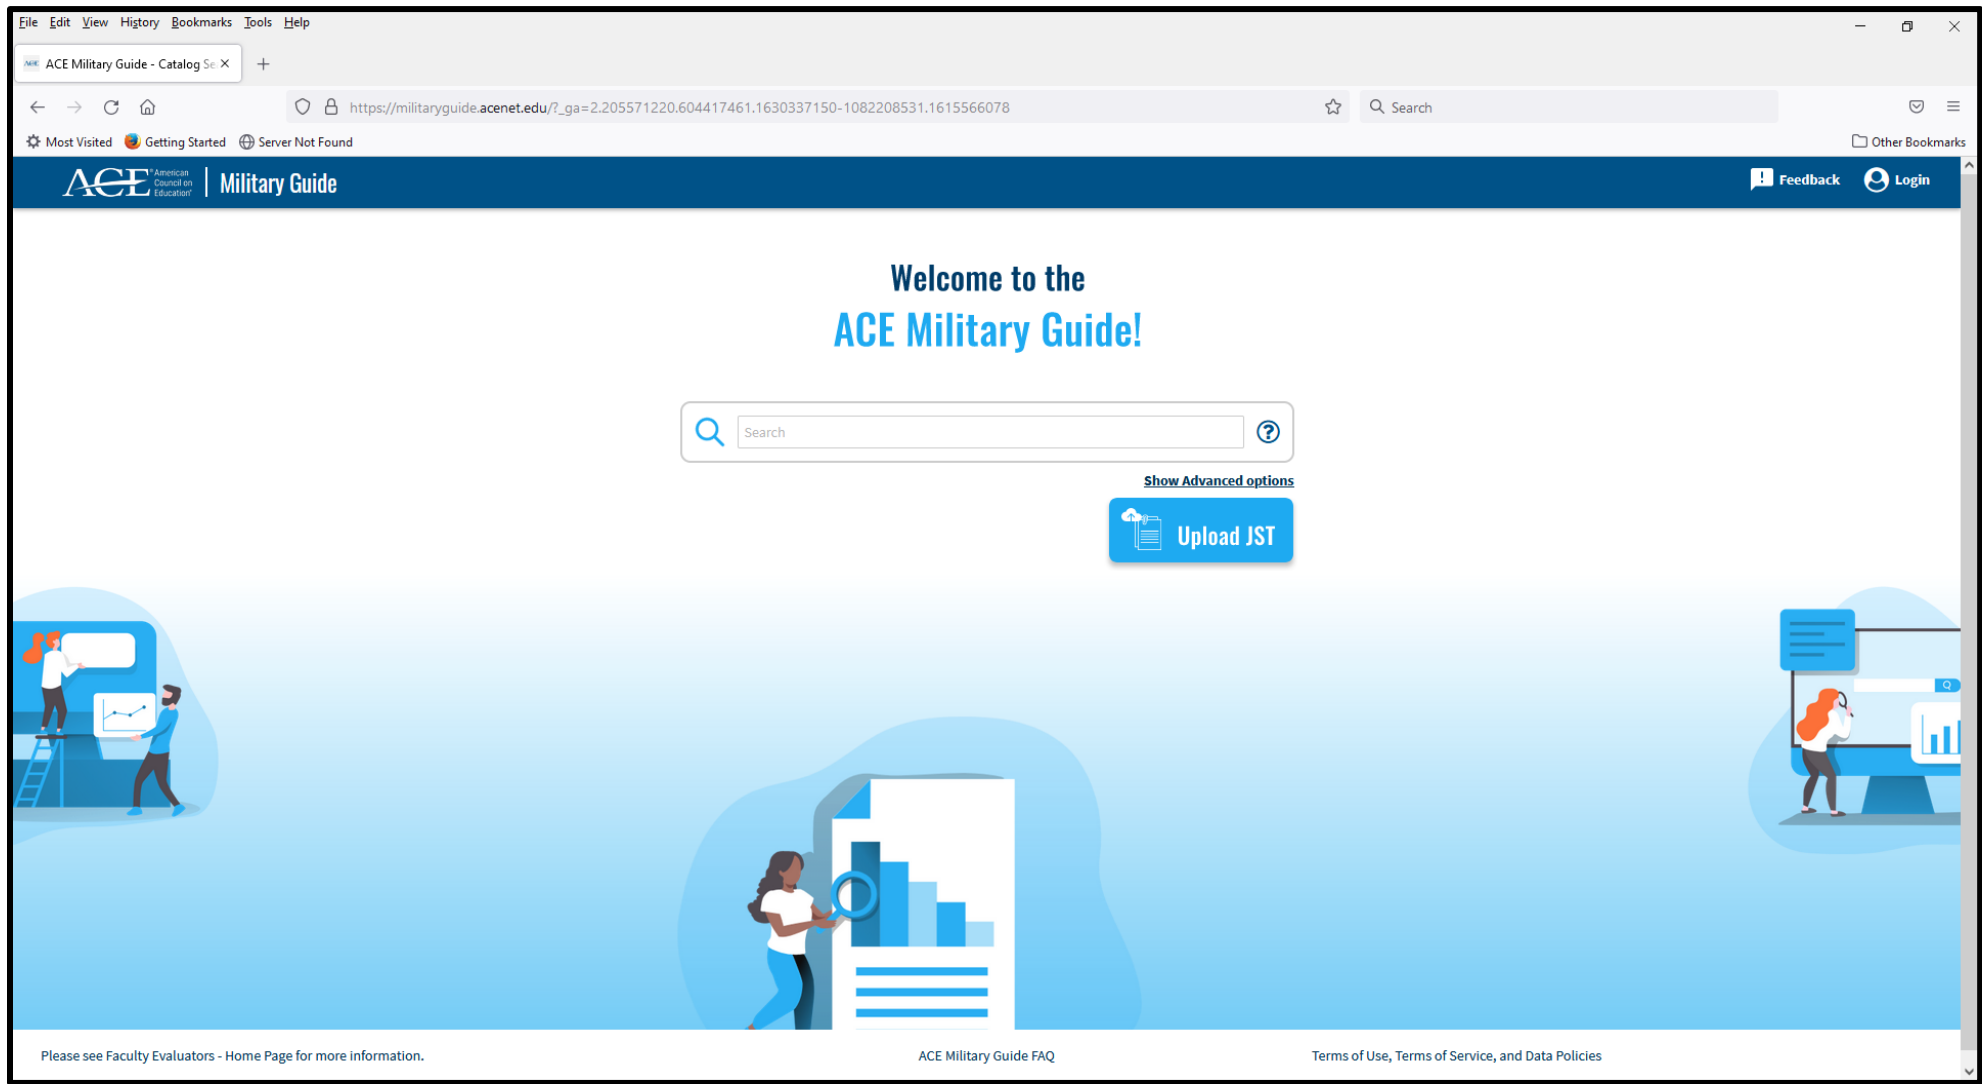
File Edit View History Bookmarks Tools Help

ACE Military Guide - Catalog Se ×

https://militaryguide.acenet.edu/?_ga=2.205571220.604417461.1630337150-1082208531.1615566078

Search

Most Visited Getting Started Server Not Found

Other Bookmarks

ACE American Council on Education | Military Guide

Feedback Login

Welcome to the

ACE Military Guide!

Search

Show Advanced options

Upload JST

Please see Faculty Evaluators - Home Page for more information.

ACE Military Guide FAQ

Terms of Use, Terms of Service, and Data Policies